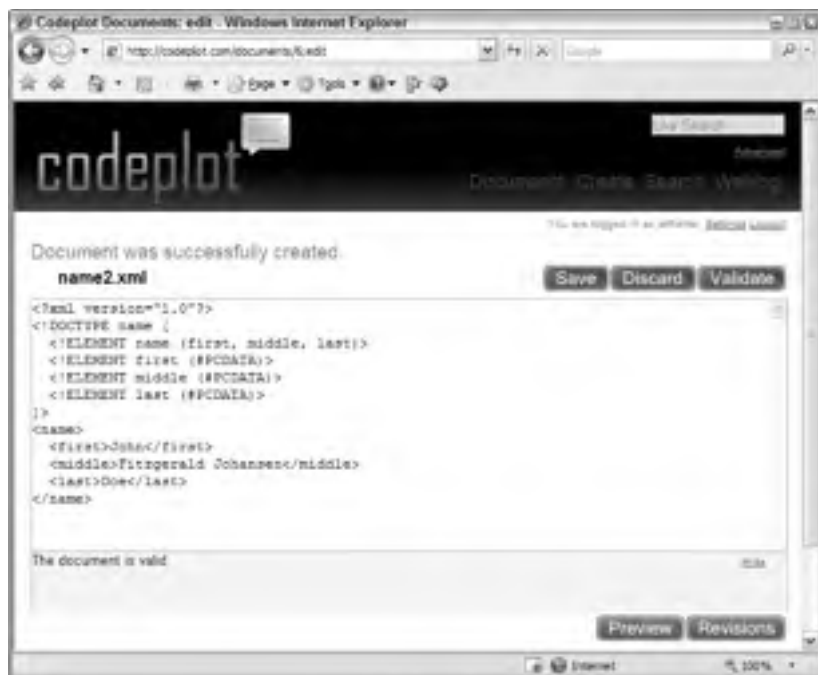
Codeplot Documents: edit - Windows Internet Explorer

http://codeplot.com/documents/6/edit

Google

Page ▾ Tools ▾

codeplot

Live Search

Advanced

Documents Create Search Weblog

You are logged in as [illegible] Logout

Document was successfully created.

name2.xml

Save Discard Validate

<?xml version="1.0"?>
<!DOCTYPE name [
  <!ELEMENT name (first, middle, last)>
  <!ELEMENT first (#PCDATA)>
  <!ELEMENT middle (#PCDATA)>
  <!ELEMENT last (#PCDATA)>
]>
<name>
  <first>John</first>
  <middle>Fitzgerald Johansen</middle>
  <last>Doe</last>
</name>

The document is valid

Hide

Preview Revisions

Internet

100%